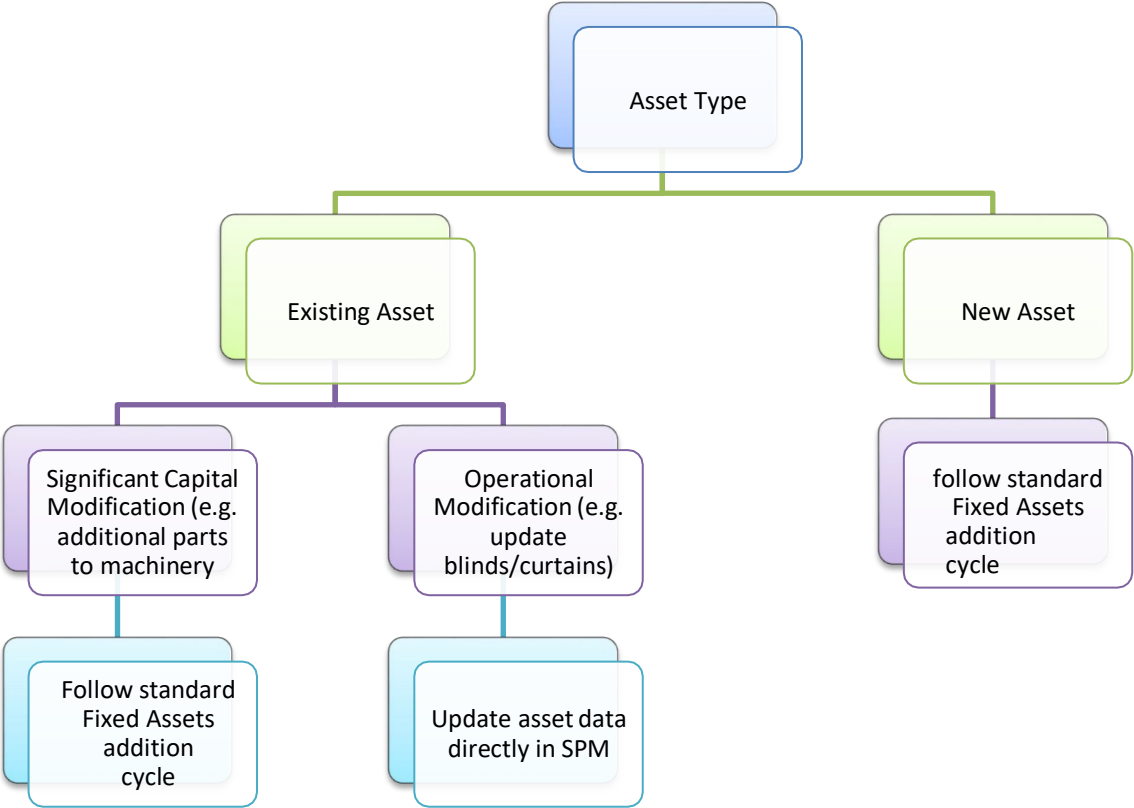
Asset Type

Existing Asset

New Asset

Significant Capital Modification (e.g. additional parts to machinery

Operational Modification (e.g. update blinds/curtains)

follow standard Fixed Assets addition cycle

Follow standard Fixed Assets addition cycle

Update asset data directly in SPM